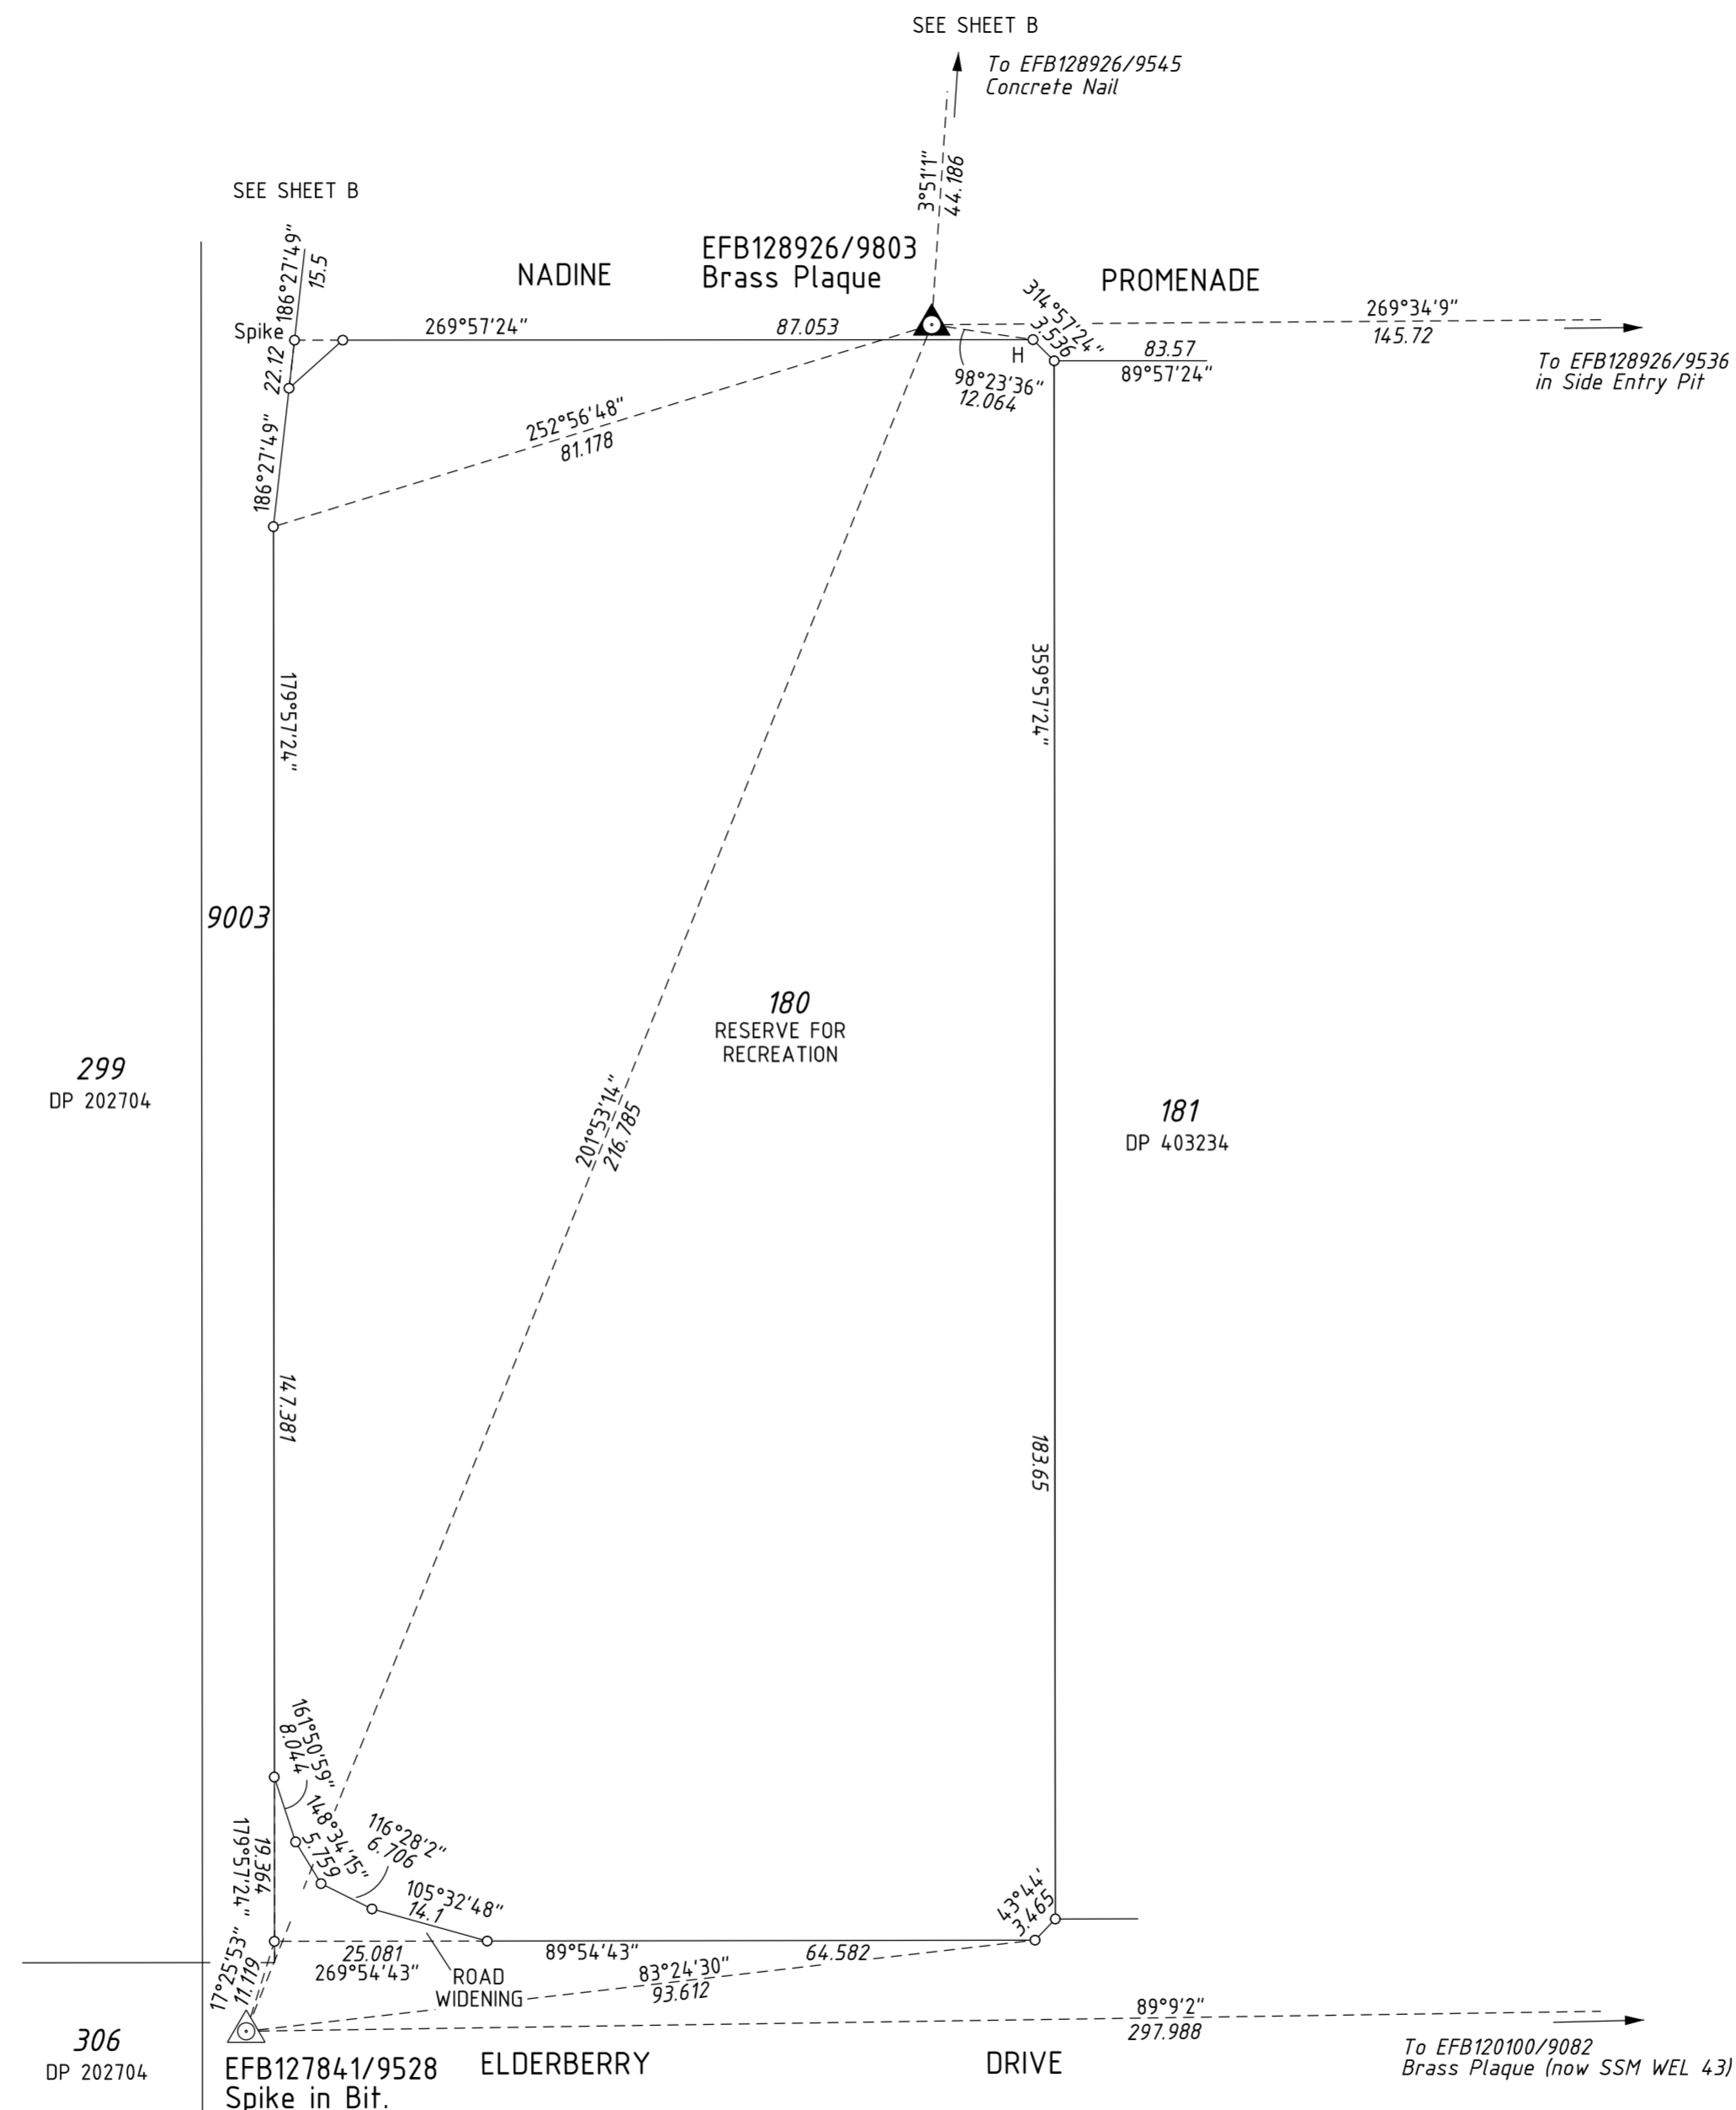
SEE SHEET B

To EFB128926/9545
Concrete Nail

3°51'1"
44.186

SEE SHEET B

EFB128926/9803
Brass Plaque

NADINE

PROMENADE

186°27'49"
15.5

Spike

269°57'24"

87.053

314°57'24"
3.536

H

269°34'9"
145.72

To EFB128926/9536
in Side Entry Pit

83.57
89°57'24"

98°23'36"
12.064

22.12

252°56'48"
81.178

186°27'49"

179°57'24"

359°57'24"

9003

180
RESERVE FOR
RECREATION

299
DP 202704

201°53'14"
216.785

181
DP 403234

147.381

183.65

161°50'59"
8.044

148°34'15"
5.759

116°28'2"
6.706

105°32'48"
14.1

179°57'24"
19.364

43°44'
3.465

17°25'53"
11.119

25.081
269°54'43"

89°54'43"

64.582

ROAD
WIDENING

83°24'30"
93.612

89°9'2"
297.988

306
DP 202704

EFB127841/9528
Spike in Bit.

ELDERBERRY

DRIVE

To EFB120100/9082
Brass Plaque (now SSM WEL 43)